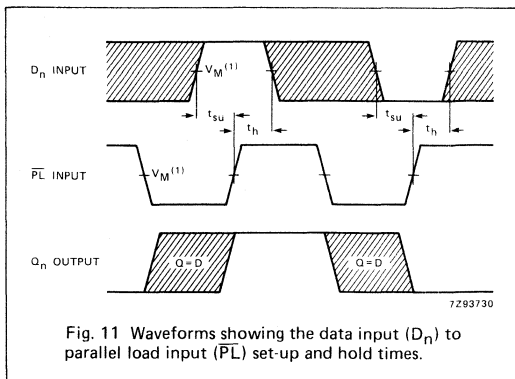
$D_n$ INPUT

$V_M{}^{(1)}$

$t_{su}$

$t_h$

$t_{su}$

$t_h$

$\overline{PL}$ INPUT

$V_M{}^{(1)}$

$Q_n$ OUTPUT

Q = D

Q = D

7Z93730

Fig. 11 Waveforms showing the data input ($D_n$) to parallel load input ($\overline{PL}$) set-up and hold times.